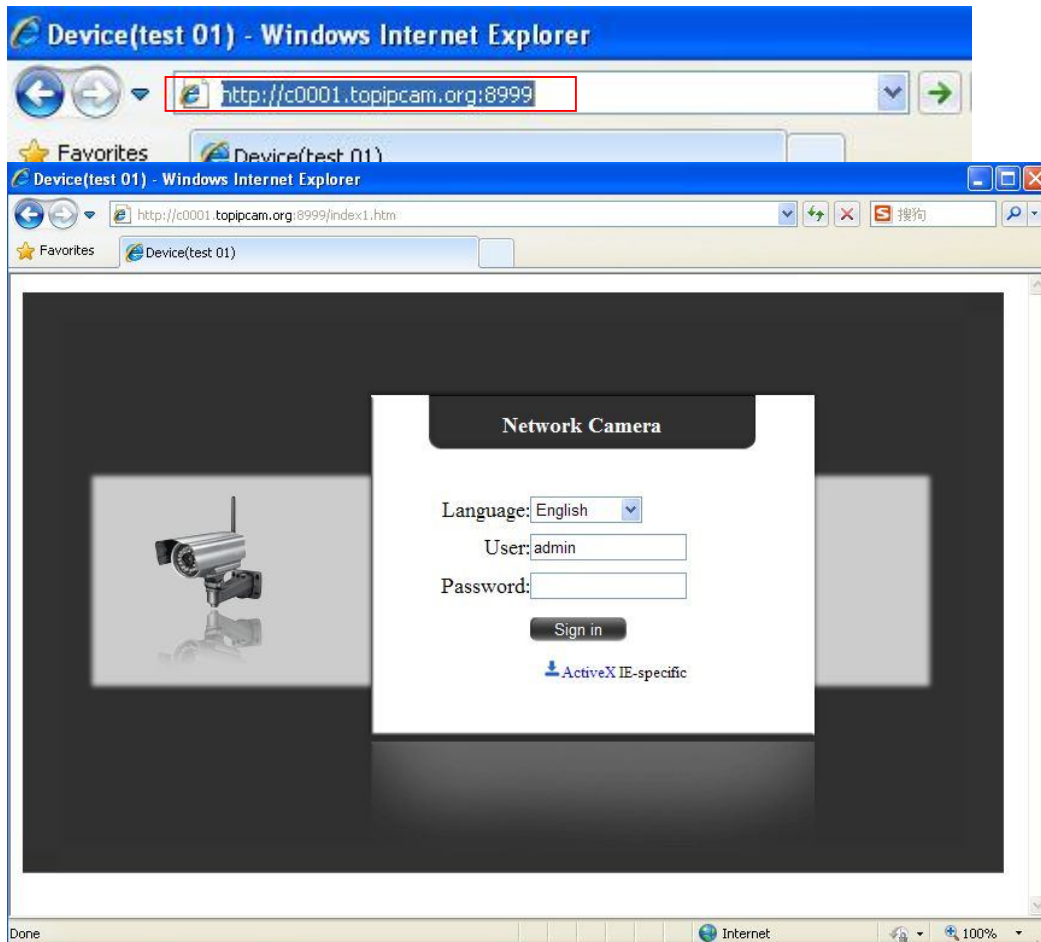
Device(test 01) - Windows Internet Explorer

http://c0001.topipcam.org:8999

Favorites

Device(test 01)

Device(test 01) - Windows Internet Explorer

http://c0001.topipcam.org:8999/index1.htm

搜狗

Favorites

Device(test 01)

Network Camera

Language: English

User: admin

Password:

Sign in

ActiveX IE-specific

Done

Internet

100%